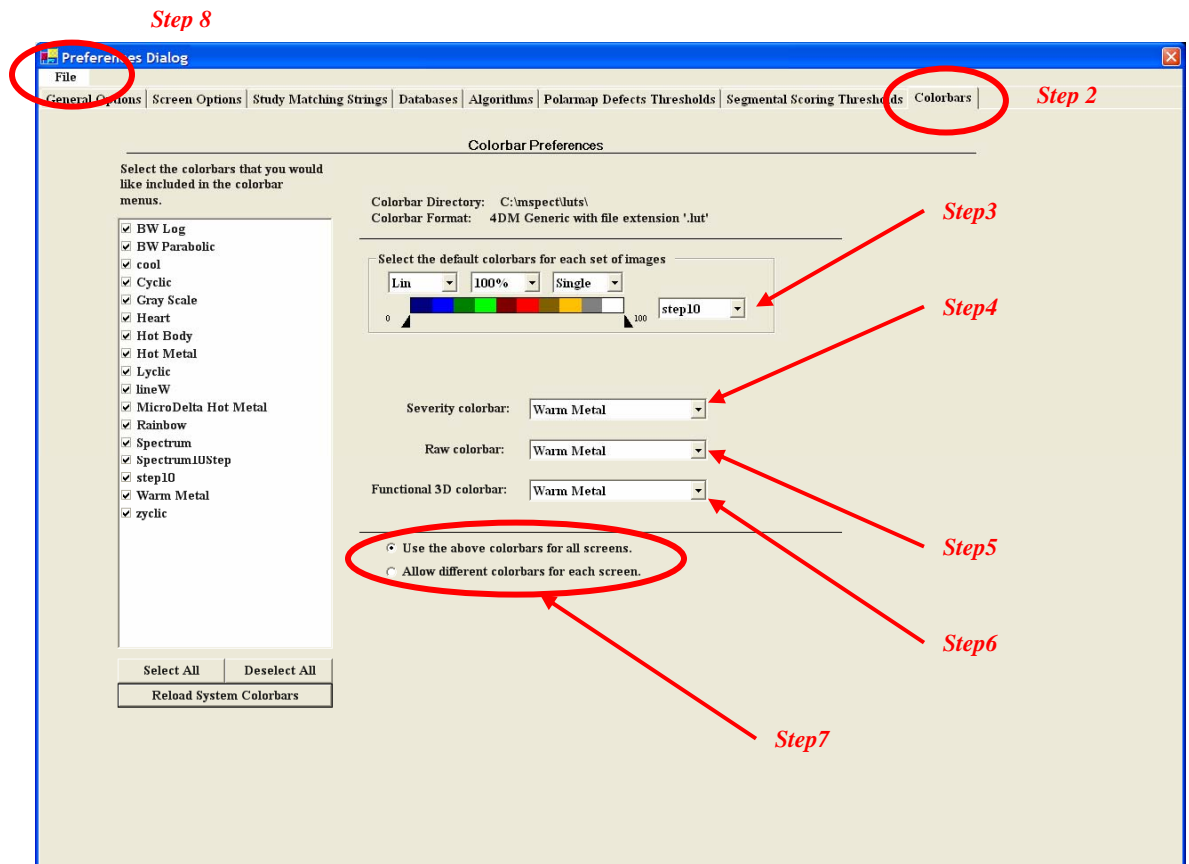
Step 8

Preferences Dialog

File

General Options | Screen Options | Study Matching Strings | Databases | Algorithms | Polarmap Defects Thresholds | Segmental Scoring Thresholds | Colorbars

Step 2

Colorbar Preferences

Select the colorbars that you would like included in the colorbar menus.

BW Log
BW Parabolic
cool
Cyclic
Gray Scale
Heart
Hot Body
Hot Metal
Lyclic
lineW
MicroDelta Hot Metal
Rainbow
Spectrum
Spectrum10Step
step10
Warm Metal
zyclic

Select All
Deselect All
Reload System Colorbars

Colorbar Directory: C:\mspect\luts\
Colorbar Format: 4DM Generic with file extension '.lut'

Step3

Select the default colorbars for each set of images

Lin
100%
Single
0
100
step10

Step4

Severity colorbar: Warm Metal

Raw colorbar: Warm Metal

Functional 3D colorbar: Warm Metal

Step5

Use the above colorbars for all screens.
Allow different colorbars for each screen.

Step6

Step7